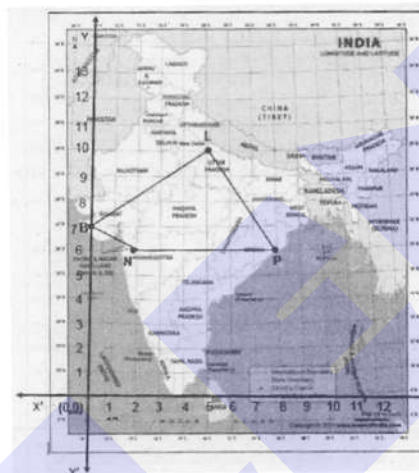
INDIA
LONGITUDE AND LATITUDE

Y
13
12
11
10
9
8
7
6
5
4
3
2
1
X' (0,0) 1 2 3 4 5 6 7 8 9 10 11 12
Y'

L
D
N
P

PAKISTAN
CHINA (TIBET)
DELHI New Delhi
UTTAR PRADESH
RAJASTHAN
MADHYA PRADESH
BANGLADESH
BHUTAN
MAHARASHTRA
TELANGANA
ANDHRA PRADESH
KARNATAKA
TAMIL NADU
BIHAR
WEST BENGAL
ODISHA
ARUNACHAL PRADESH
ASSAM
NAGALAND
MANIPUR
MIZORAM
TRIPURA
MEGHALAYA
UTTARAKHAND
HARYANA
PUNJAB
HIMACHAL PRADESH
JAMMU & KASHMIR
LADAKH
GUJARAT
JHARKHAND
CHHATTISGARH
SIKKIM
PUDUCHERRY
International Boundary
State Boundary
Country Capital